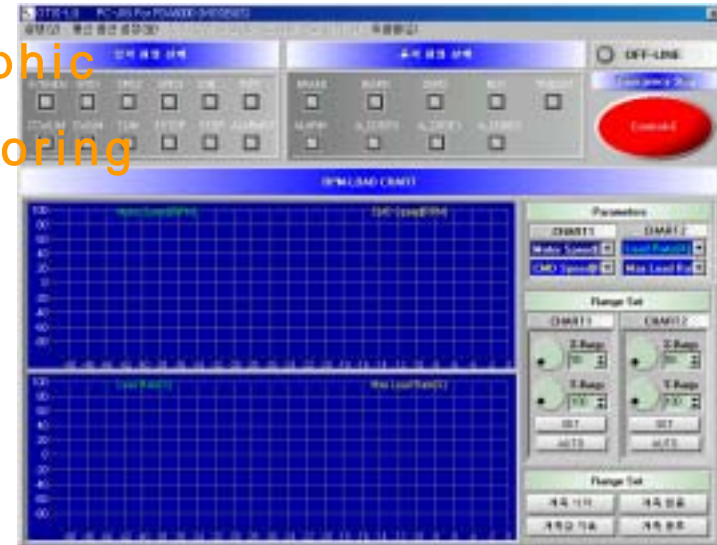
phic
oring

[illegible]
OFF-LINE
Emergency Stop
Controll
RPM LOAD CHART
100
80
60
40
20
0
-20
-40
-60
-80
Motor Speed[RPM]
CMD Speed[RPM]
100
80
60
40
20
0
-20
-40
-60
-80
Load Rate[%]
Max Load Rate[%]
Parameters
CHART1
CHART2
Motor Speed
Load Rate
CMD Speed
Max Load Ra
Range Set
CHART1
CHART2
X-Range
50
Y-Range
100
SET
AUTO
X-Range
50
Y-Range
100
SET
AUTO
Range Set